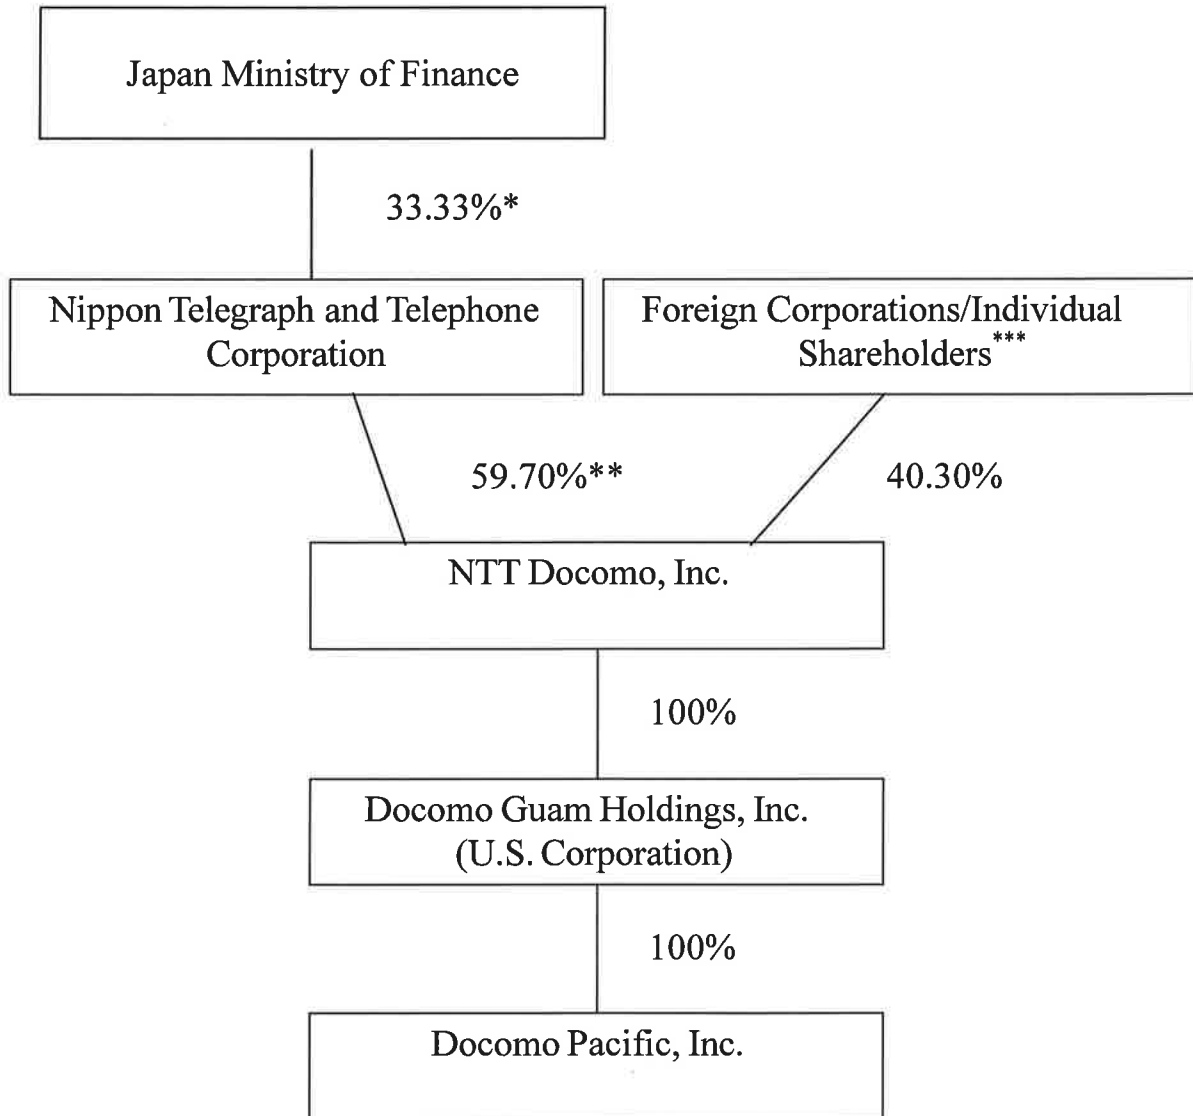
Japan Ministry of Finance

33.33%*

Nippon Telegraph and Telephone Corporation

Foreign Corporations/Individual Shareholders***

59.70%**

40.30%

NTT Docomo, Inc.

100%

Docomo Guam Holdings, Inc. (U.S. Corporation)

100%

Docomo Pacific, Inc.